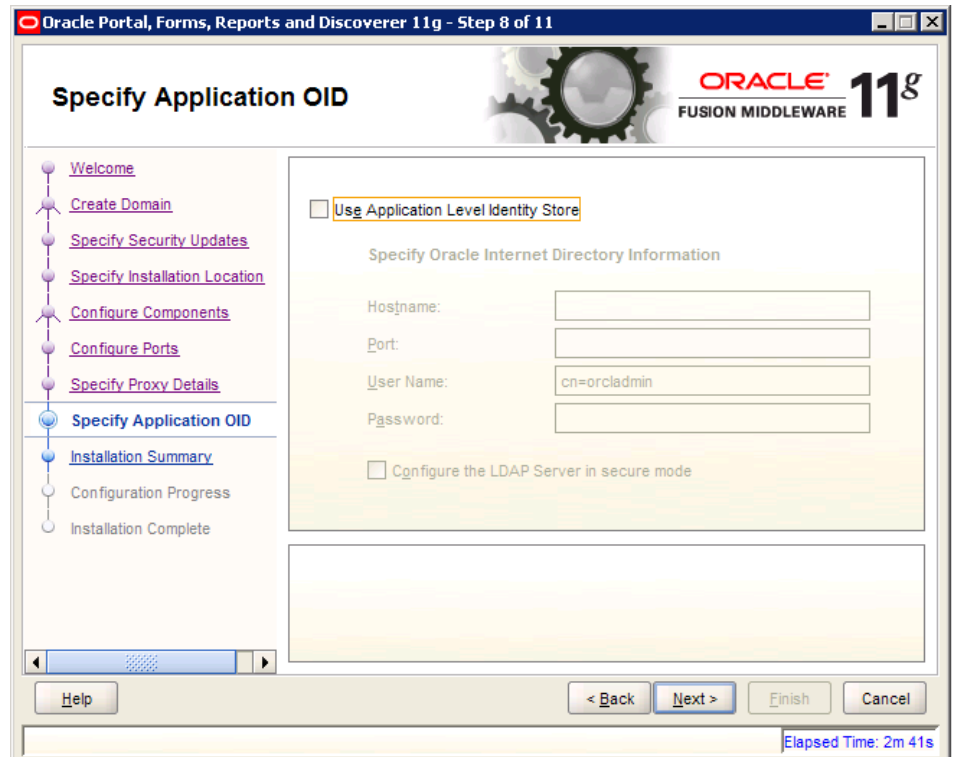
Oracle Portal, Forms, Reports and Discoverer 11g - Step 8 of 11

Specify Application OID

ORACLE
FUSION MIDDLEWARE $11^{g}$

Welcome
Create Domain
Specify Security Updates
Specify Installation Location
Configure Components
Configure Ports
Specify Proxy Details
Specify Application OID
Installation Summary
Configuration Progress
Installation Complete

Use Application Level Identity Store

Specify Oracle Internet Directory Information

Hostname:
Port:
User Name: cn=orcladmin
Password:

Configure the LDAP Server in secure mode

Help

< Back
Next >
Finish
Cancel

Elapsed Time: 2m 41s